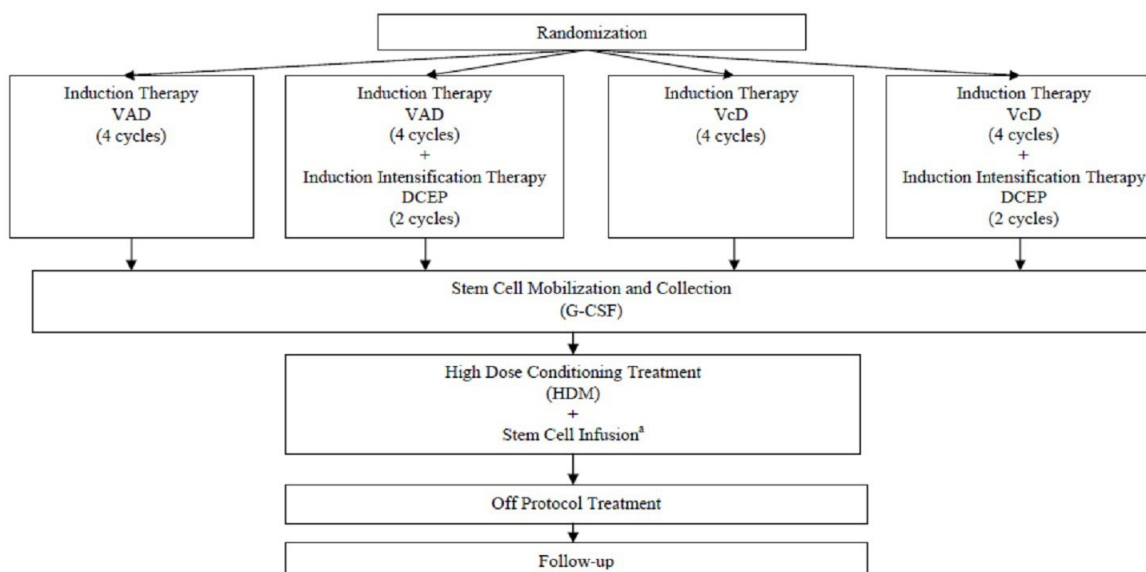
Randomization

Induction Therapy
VAD
(4 cycles)

Induction Therapy
VAD
(4 cycles)
+
Induction Intensification Therapy
DCEP
(2 cycles)

Induction Therapy
VcD
(4 cycles)

Induction Therapy
VcD
(4 cycles)
+
Induction Intensification Therapy
DCEP
(2 cycles)

Stem Cell Mobilization and Collection
(G-CSF)

High Dose Conditioning Treatment
(HDM)
+
Stem Cell Infusion$^{a}$

Off Protocol Treatment

Follow-up